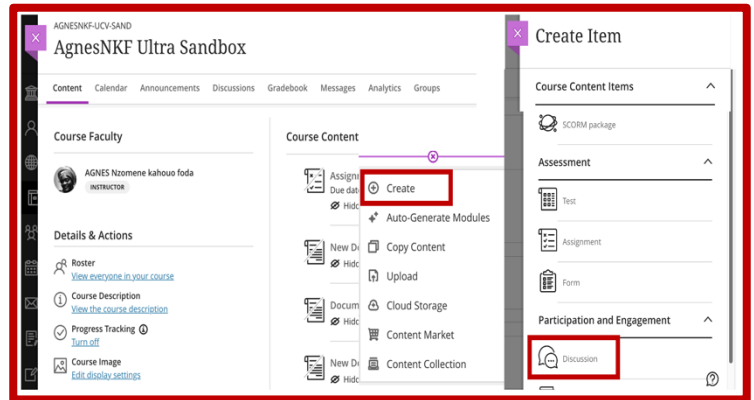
AGNESNKF-UCV-SAND
AgnesNKF Ultra Sandbox

Content Calendar Announcements Discussions Gradebook Messages Analytics Groups

Course Faculty

AGNES Nzomene kahouo foda
INSTRUCTOR

Details & Actions

Roster
View everyone in your course

Course Description
View the course description

Progress Tracking
Turn off

Course Image
Edit display settings

Course Content

Assign
Due dat
Hidd

New Do
Hidd

Docum
Hidd

New Do
Hidd

Create
Auto-Generate Modules
Copy Content
Upload
Cloud Storage
Content Market
Content Collection

Create Item

Course Content Items
SCORM package

Assessment
Test
Assignment
Form

Participation and Engagement
Discussion